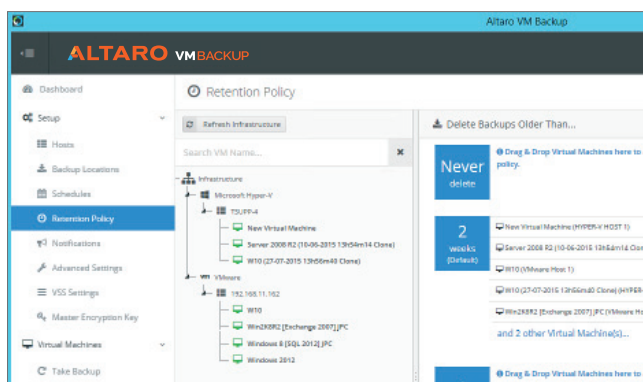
Altaro VM Backup

ALTARO VMBACKUP

Dashboard
Setup
Hosts
Backup Locations
Schedules
Retention Policy
Notifications
Advanced Settings
VSS Settings
Master Encryption Key
Virtual Machines
Take Backup

Retention Policy

Refresh Infrastructure

Search VM Name...

Infrastructure
Microsoft Hyper-V
TSUPP-4
New Virtual Machine
Server 2008 R2 (10-06-2015 13h54m34 Clone)
W10 (27-07-2015 13h56m48 Clone)
VMware
192.168.11.162
W10
Win2K8R2 [Exchange 2007] JPC
Windows 8 [SQL 2012] JPC
Windows 2012

Delete Backups Older Than...

Never
delete

Drag & Drop Virtual Machines here to policy.

2
weeks
(Default)

New Virtual Machine (HYPER-V HOST 1)
Server 2008 R2 (10-06-2015 13h54m34 Clone)
W10 (VMware Host 1)
W10 (27-07-2015 13h56m48 Clone) (HYPER-
Win2K8R2 [Exchange 2007] JPC (VMware Ho
and 2 other Virtual Machine(s)...

Drag & Drop Virtual Machines here to